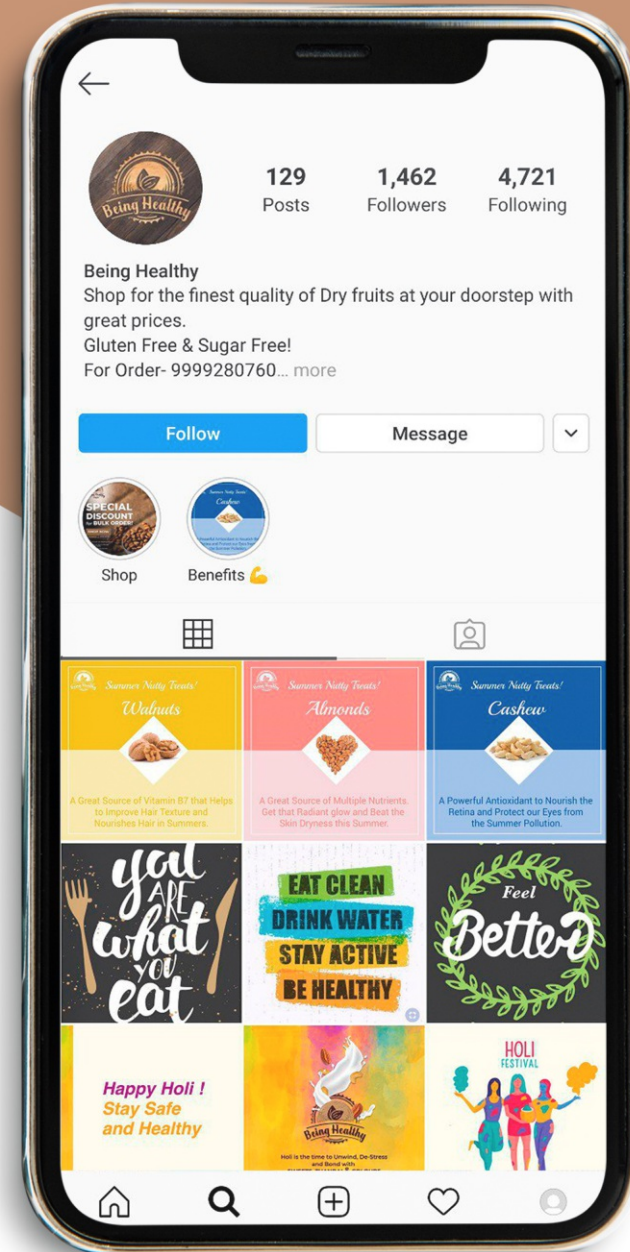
Being Healthy

129
Posts

1,462
Followers

4,721
Following

Being Healthy
Shop for the finest quality of Dry fruits at your doorstep with great prices.
Gluten Free & Sugar Free!
For Order- 9999280760... more

Follow

Message

SPECIAL DISCOUNT for BULK ORDER!

Shop

Benefits 💪

Summer Nutty Treats!
Walnuts
A Great Source of Vitamin B7 that Helps to Improve Hair Texture and Nourishes Hair in Summers.

Summer Nutty Treats!
Almonds
A Great Source of Multiple Nutrients. Get that Radiant glow and Beat the Skin Dryness this Summer.

Summer Nutty Treats!
Cashew
A Powerful Antioxidant to Nourish the Retina and Protect our Eyes from the Summer Pollution.

you ARE what you eat

EAT CLEAN
DRINK WATER
STAY ACTIVE
BE HEALTHY

Feel Better

Happy Holi !
Stay Safe
and Healthy

Being Healthy
Holi is the time to Unwind, De-Stress and Bond with

HOLI FESTIVAL